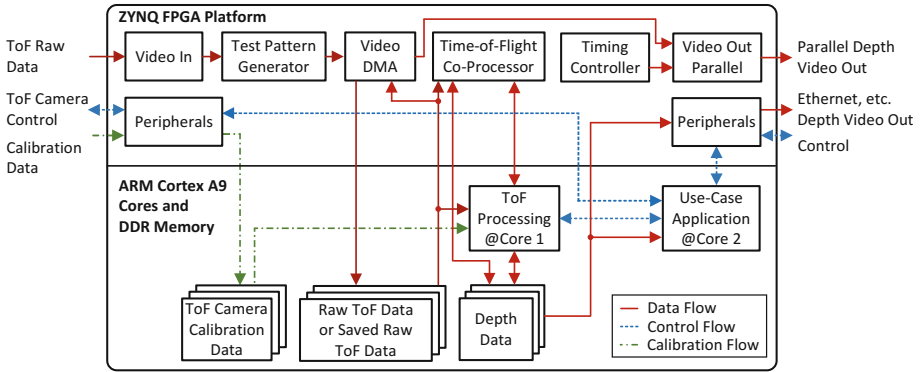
ZYNQ FPGA Platform

ToF Raw Data

Video In

Test Pattern Generator

Video DMA

Time-of-Flight Co-Processor

Timing Controller

Video Out Parallel

Parallel Depth Video Out

ToF Camera Control

Peripherals

Peripherals

Ethernet, etc. Depth Video Out

Control

Calibration Data

ARM Cortex A9 Cores and DDR Memory

ToF Processing @Core 1

Use-Case Application @Core 2

ToF Camera Calibration Data

Raw ToF Data or Saved Raw ToF Data

Depth Data

Data Flow

Control Flow

Calibration Flow